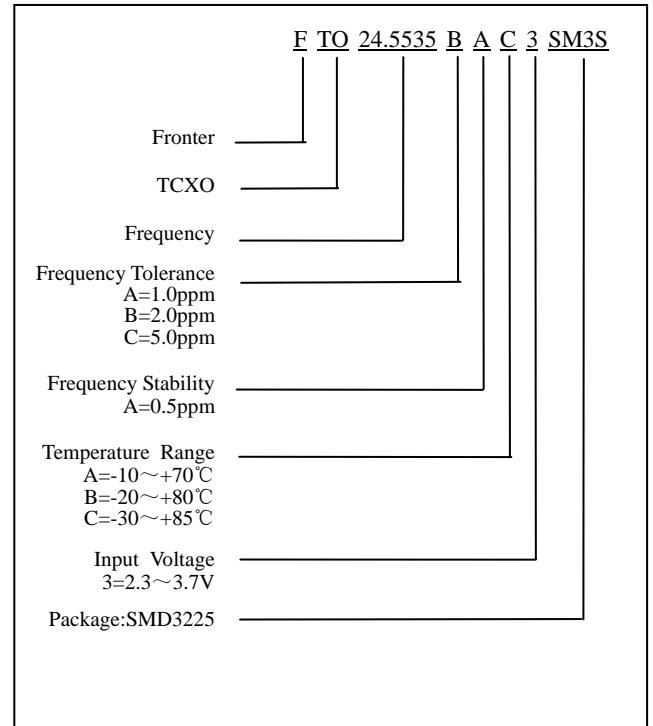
F TO 24.5535 B A C 3 SM3S

Fronter

TCXO

Frequency

Frequency Tolerance
A=1.0ppm
B=2.0ppm
C=5.0ppm

Frequency Stability
A=0.5ppm

Temperature Range
A=-10～+70℃
B=-20～+80℃
C=-30～+85℃

Input Voltage
3=2.3～3.7V

Package:SMD3225